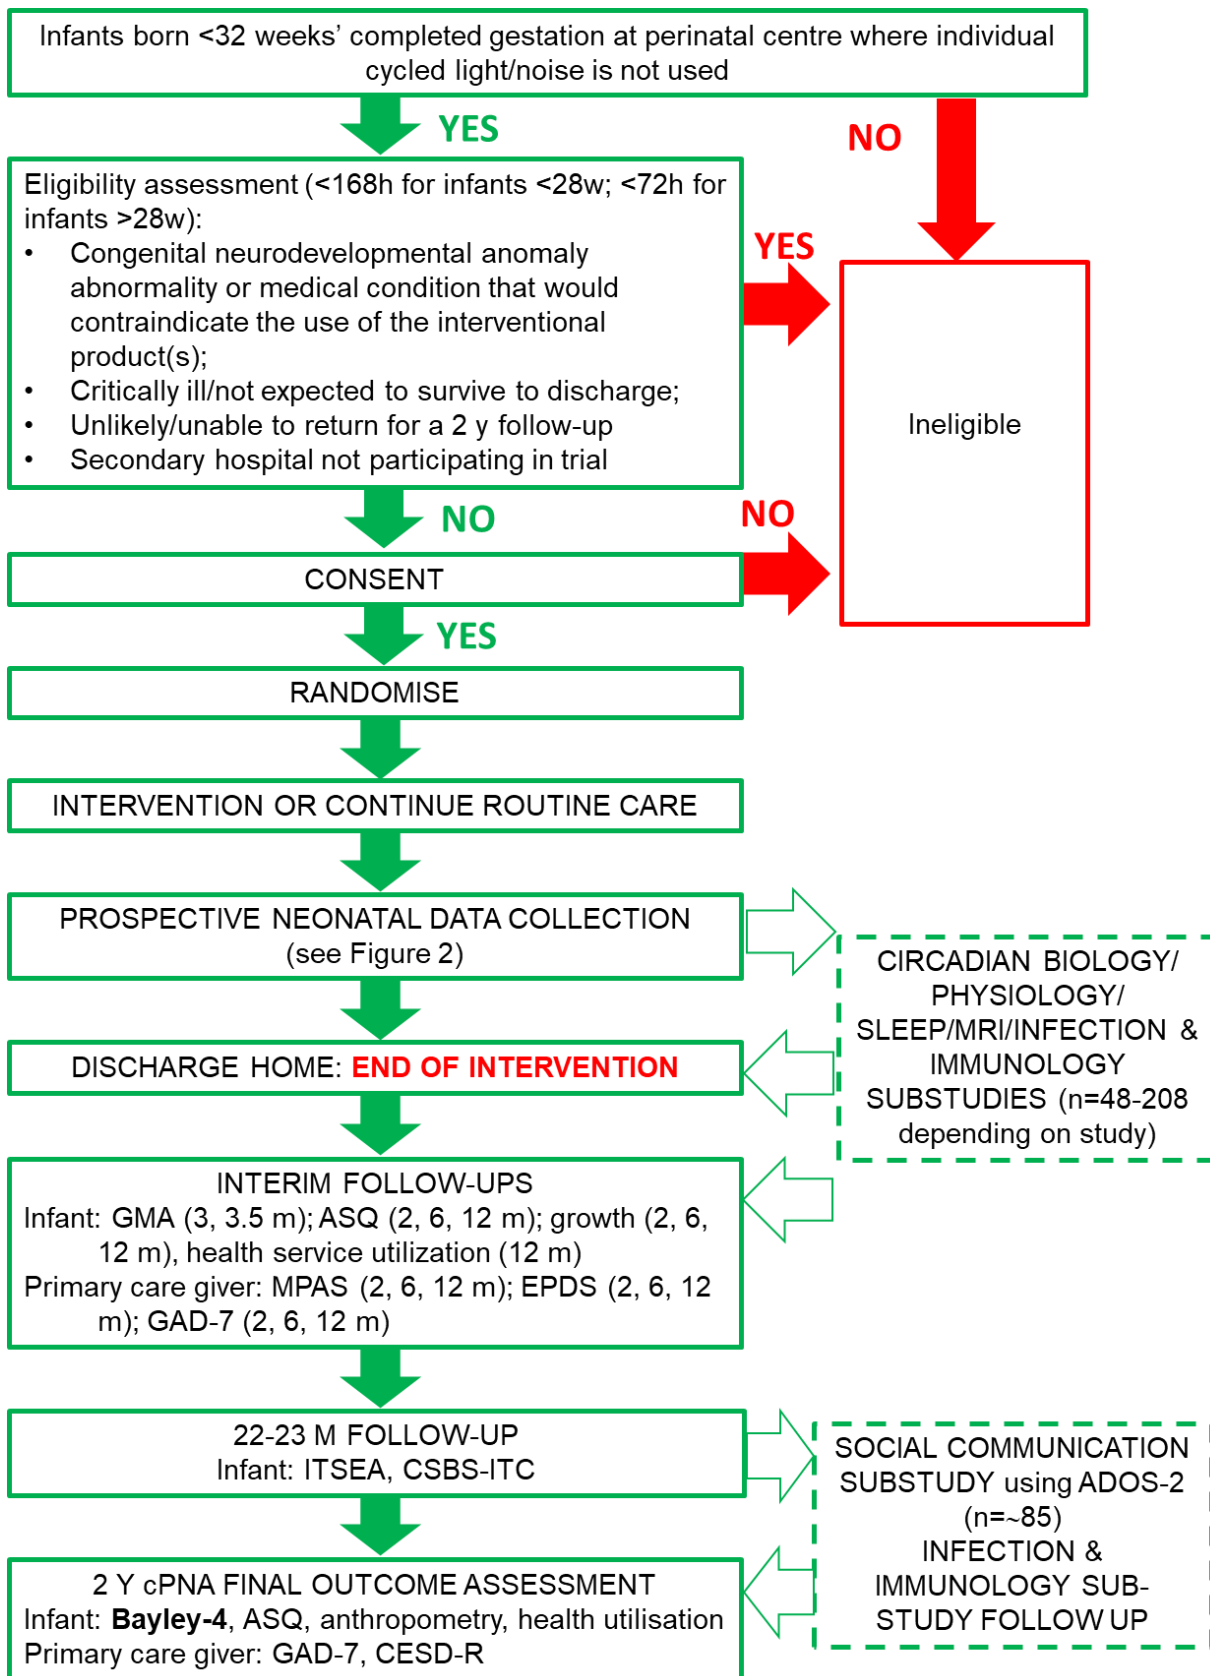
Infants born <32 weeks' completed gestation at perinatal centre where individual cycled light/noise is not used

YES

NO

Eligibility assessment (<168h for infants <28w; <72h for infants >28w):
• Congenital neurodevelopmental anomaly abnormality or medical condition that would contraindicate the use of the interventional product(s);
• Critically ill/not expected to survive to discharge;
• Unlikely/unable to return for a 2 y follow-up
• Secondary hospital not participating in trial

YES

Ineligible

NO

NO

CONSENT

YES

RANDOMISE

INTERVENTION OR CONTINUE ROUTINE CARE

PROSPECTIVE NEONATAL DATA COLLECTION (see Figure 2)

CIRCADIAN BIOLOGY/ PHYSIOLOGY/ SLEEP/MRI/INFECTION & IMMUNOLOGY SUBSTUDIES (n=48-208 depending on study)

DISCHARGE HOME: END OF INTERVENTION

INTERIM FOLLOW-UPS
Infant: GMA (3, 3.5 m); ASQ (2, 6, 12 m); growth (2, 6, 12 m), health service utilization (12 m)
Primary care giver: MPAS (2, 6, 12 m); EPDS (2, 6, 12 m); GAD-7 (2, 6, 12 m)

22-23 M FOLLOW-UP
Infant: ITSEA, CSBS-ITC

SOCIAL COMMUNICATION SUBSTUDY using ADOS-2 (n=~85)
INFECTION & IMMUNOLOGY SUB-STUDY FOLLOW UP

2 Y cPNA FINAL OUTCOME ASSESSMENT
Infant: **Bayley-4**, ASQ, anthropometry, health utilisation
Primary care giver: GAD-7, CESD-R